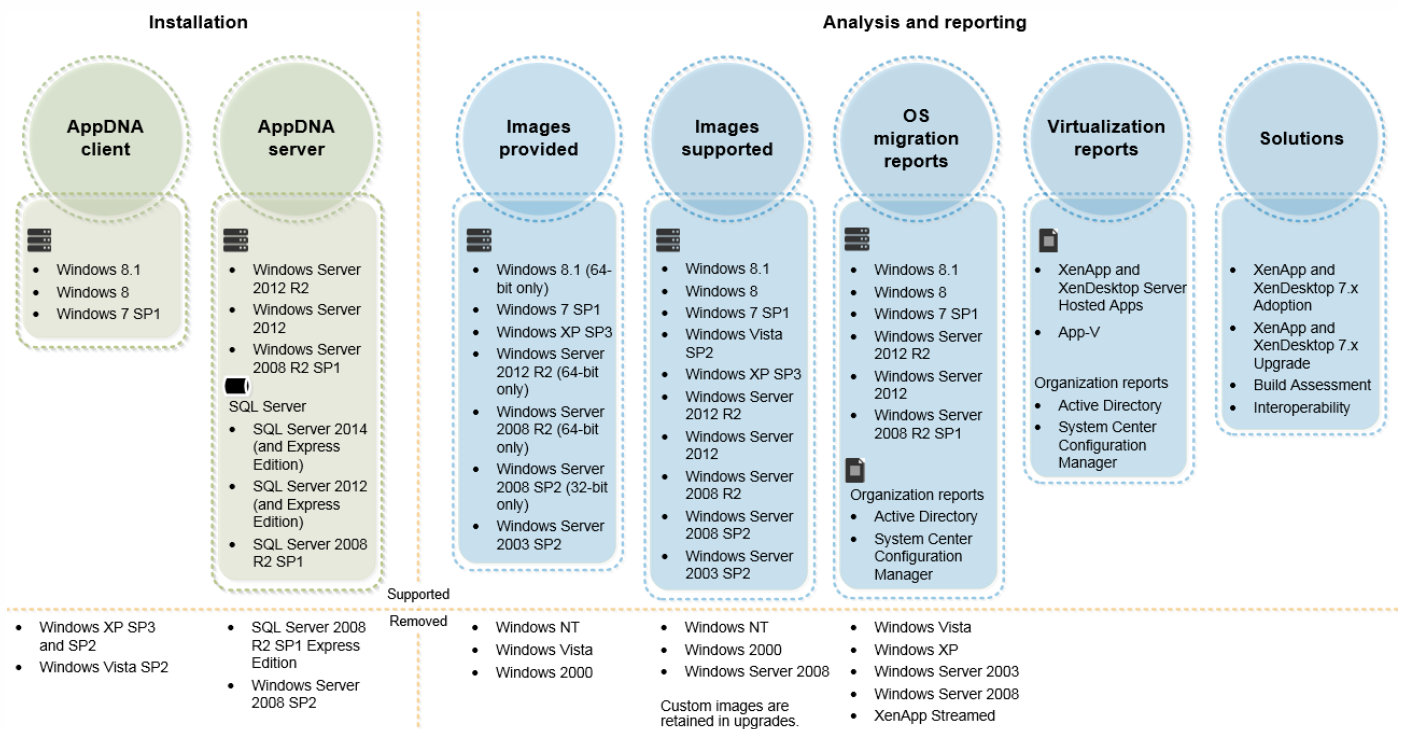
Installation

Analysis and reporting

AppDNA client

- Windows 8.1
- Windows 8
- Windows 7 SP1

AppDNA server

- Windows Server 2012 R2
- Windows Server 2012
- Windows Server 2008 R2 SP1

SQL Server

- SQL Server 2014 (and Express Edition)
- SQL Server 2012 (and Express Edition)
- SQL Server 2008 R2 SP1

Images provided

- Windows 8.1 (64-bit only)
- Windows 7 SP1
- Windows XP SP3
- Windows Server 2012 R2 (64-bit only)
- Windows Server 2008 R2 (64-bit only)
- Windows Server 2008 SP2 (32-bit only)
- Windows Server 2003 SP2

Images supported

- Windows 8.1
- Windows 8
- Windows 7 SP1
- Windows Vista SP2
- Windows XP SP3
- Windows Server 2012 R2
- Windows Server 2012
- Windows Server 2008 R2
- Windows Server 2008 SP2
- Windows Server 2003 SP2

OS migration reports

- Windows 8.1
- Windows 8
- Windows 7 SP1
- Windows Server 2012 R2
- Windows Server 2012
- Windows Server 2008 R2 SP1

Organization reports

- Active Directory
- System Center Configuration Manager

Virtualization reports

- XenApp and XenDesktop Server Hosted Apps
- App-V

Organization reports

- Active Directory
- System Center Configuration Manager

Solutions

- XenApp and XenDesktop 7.x Adoption
- XenApp and XenDesktop 7.x Upgrade
- Build Assessment
- Interoperability

Supported

Removed

- Windows XP SP3 and SP2
- Windows Vista SP2

- SQL Server 2008 R2 SP1 Express Edition
- Windows Server 2008 SP2

- Windows NT
- Windows Vista
- Windows 2000

- Windows NT
- Windows 2000
- Windows Server 2008

Custom images are retained in upgrades.

- Windows Vista
- Windows XP
- Windows Server 2003
- Windows Server 2008
- XenApp Streamed